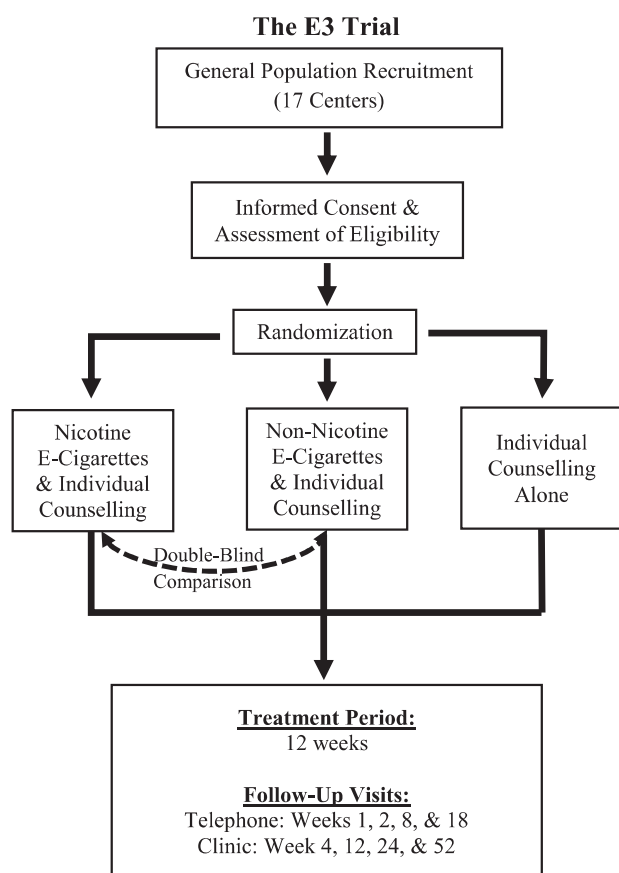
The E3 Trial

General Population Recruitment (17 Centers)

Informed Consent & Assessment of Eligibility

Randomization

Nicotine E-Cigarettes & Individual Counselling

Non-Nicotine E-Cigarettes & Individual Counselling

Individual Counselling Alone

Double-Blind Comparison

Treatment Period:
12 weeks

Follow-Up Visits:
Telephone: Weeks 1, 2, 8, & 18
Clinic: Week 4, 12, 24, & 52